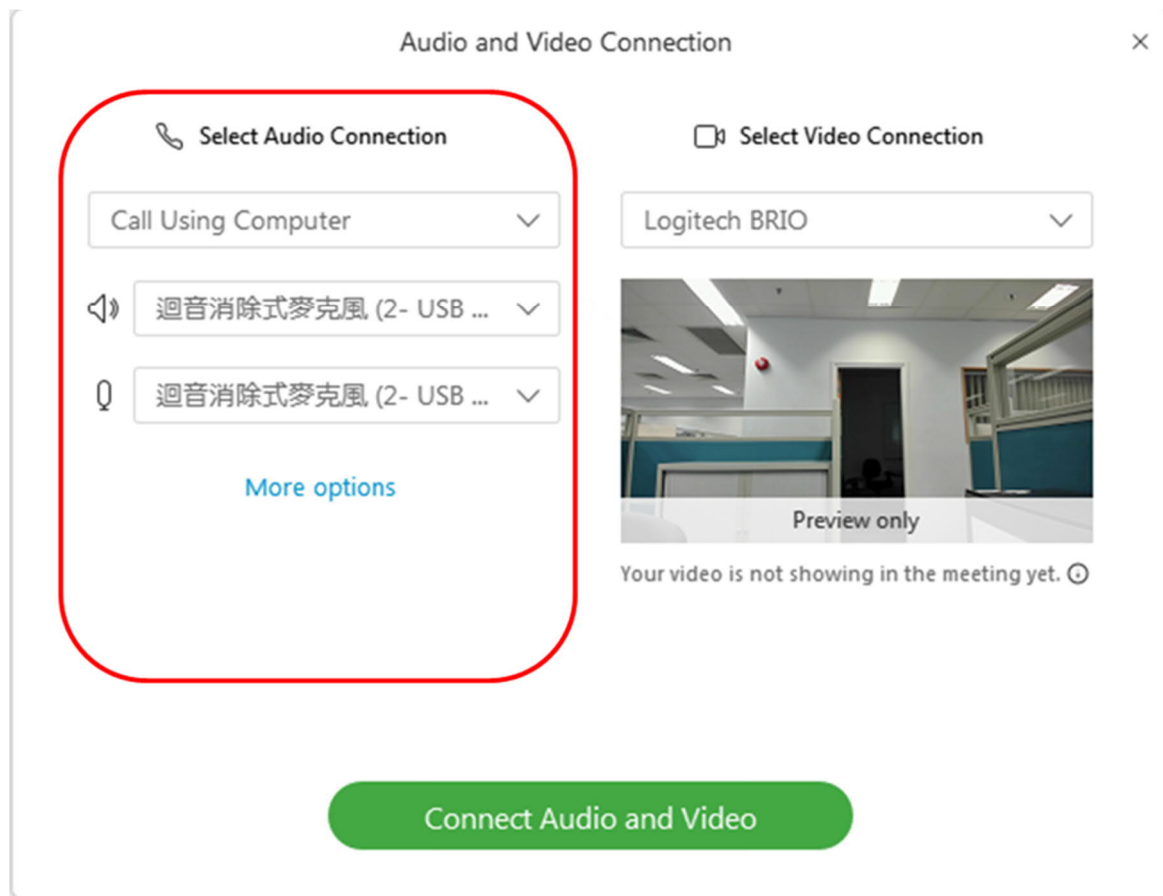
Audio and Video Connection

×

Select Audio Connection

Call Using Computer

迴音消除式麥克風 (2- USB ...

迴音消除式麥克風 (2- USB ...

More options

Select Video Connection

Logitech BRIO

Preview only

Your video is not showing in the meeting yet.

Connect Audio and Video